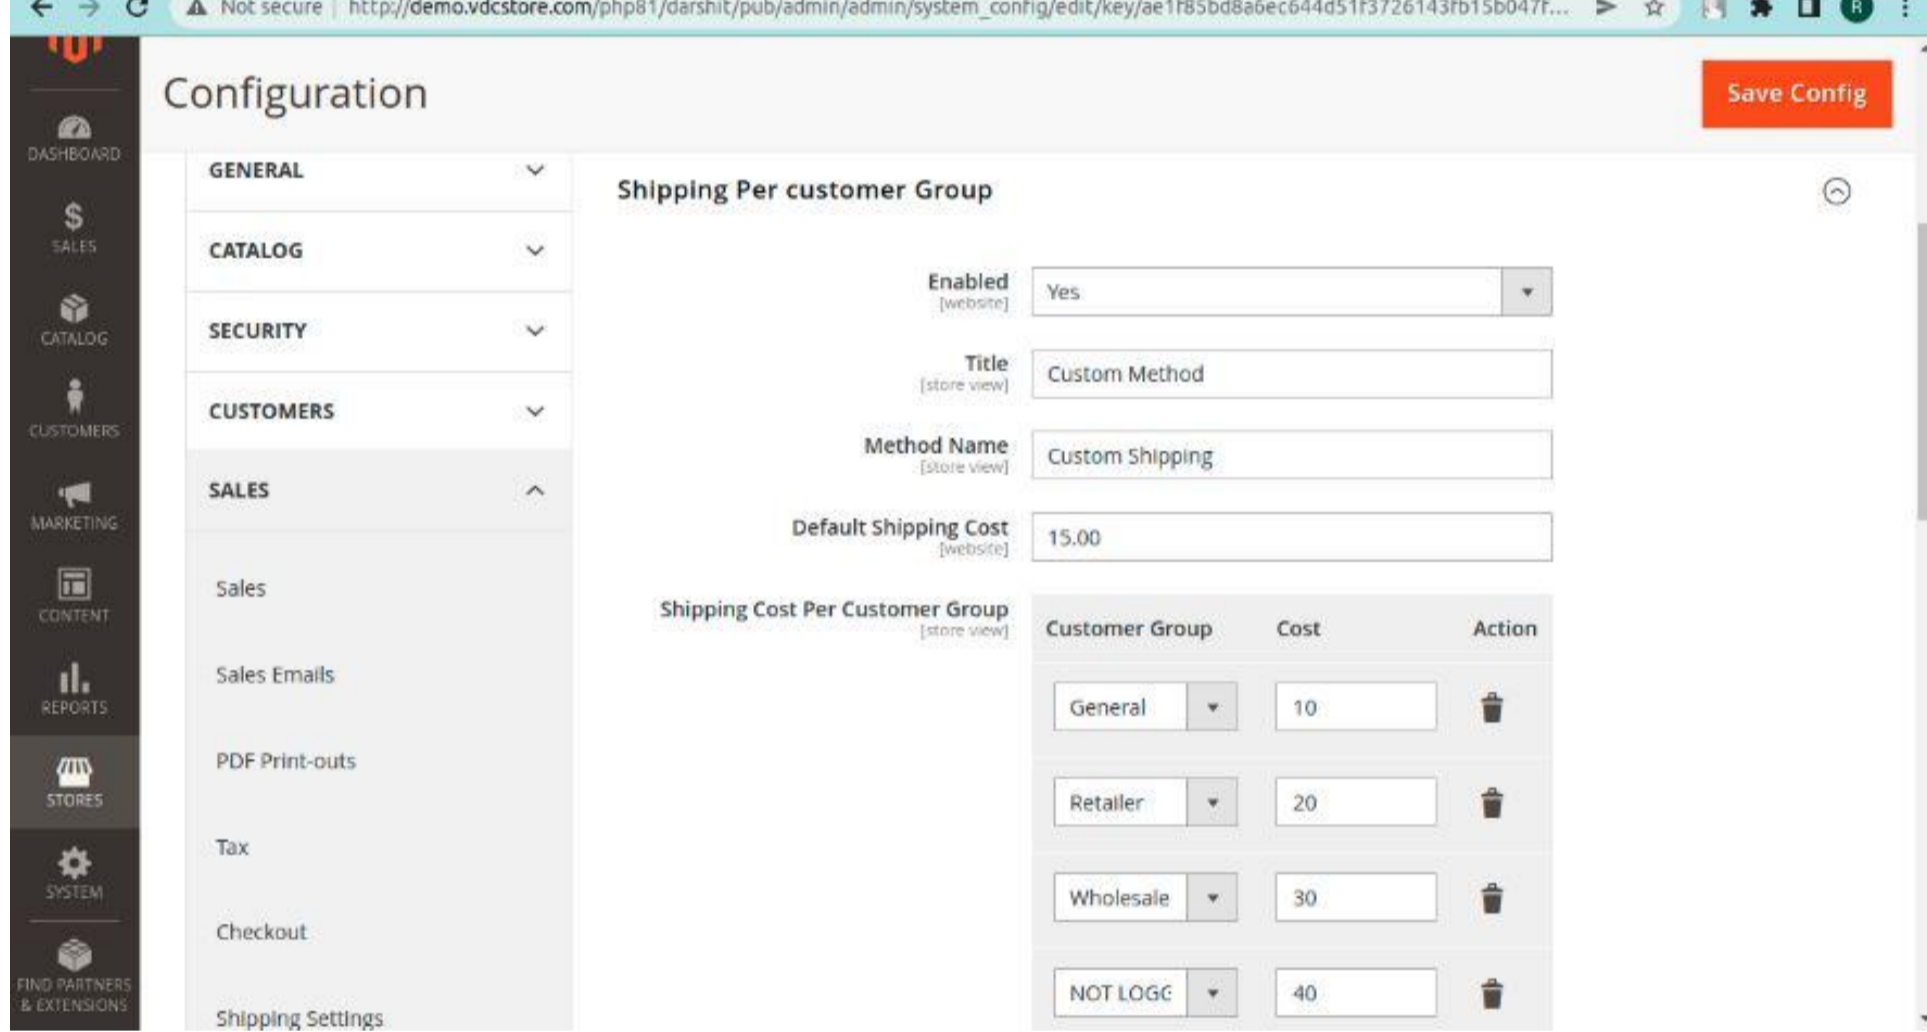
Not secure | http://demo.vdcstore.com/php81/darshit/pub/admin/admin/system_config/edit/key/ae1f85bd8a6ec644d51f3726143fb15b047f...

DASHBOARD
SALES
CATALOG
CUSTOMERS
MARKETING
CONTENT
REPORTS
STORES
SYSTEM
FIND PARTNERS & EXTENSIONS

Configuration

Save Config

GENERAL
CATALOG
SECURITY
CUSTOMERS
SALES
Sales
Sales Emails
PDF Print-outs
Tax
Checkout
Shipping Settings

Shipping Per customer Group

Enabled [website] Yes
Title [store view] Custom Method
Method Name [store view] Custom Shipping
Default Shipping Cost [website] 15.00
Shipping Cost Per Customer Group [store view]

| Customer Group | Cost | Action |
|---|---|---|
| General | 10 | |
| Retailer | 20 | |
| Wholesale | 30 | |
| NOT LOGG | 40 | |